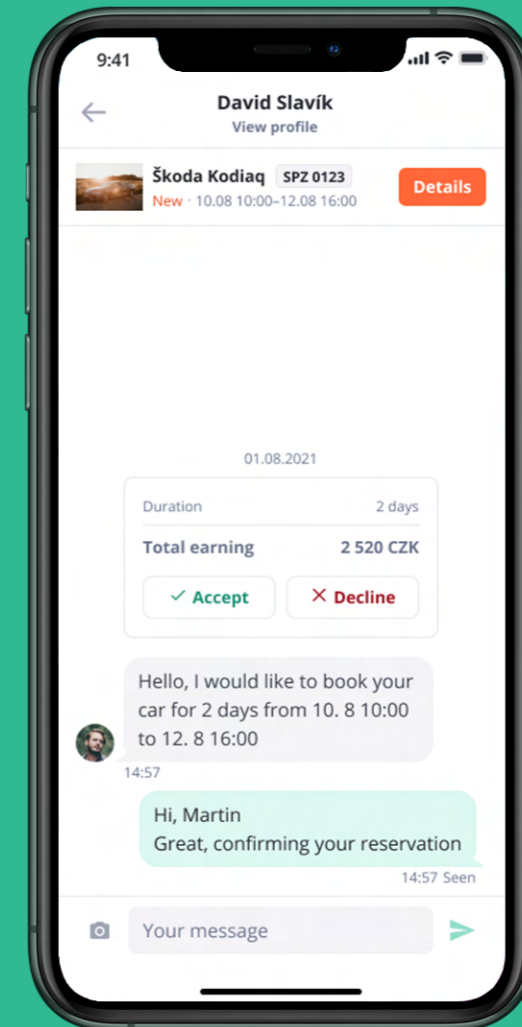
9:41

David Slavík
View profile

Škoda Kodiaq SPZ 0123
New · 10.08 10:00–12.08 16:00
Details

01.08.2021

| Duration | 2 days |
|---|---|
| Total earning | 2 520 CZK |

✓ Accept
✕ Decline

Hello, I would like to book your car for 2 days from 10. 8 10:00 to 12. 8 16:00
14:57

Hi, Martin
Great, confirming your reservation
14:57 Seen

Your message